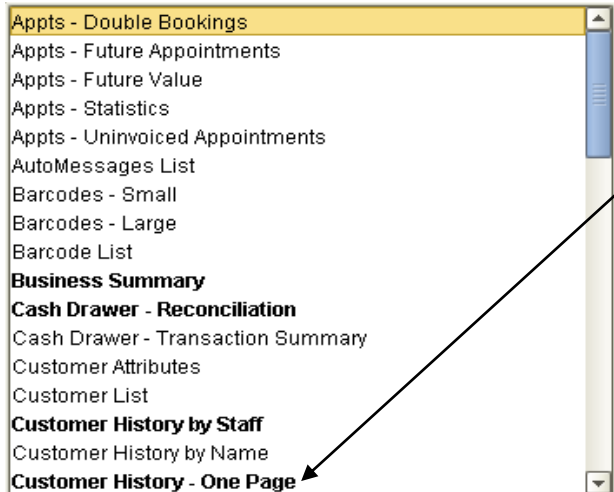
Appts - Double Bookings
Appts - Future Appointments
Appts - Future Value
Appts - Statistics
Appts - Uninvoiced Appointments
AutoMessages List
Barcodes - Small
Barcodes - Large
Barcode List
**Business Summary**
**Cash Drawer - Reconciliation**
Cash Drawer - Transaction Summary
Customer Attributes
Customer List
**Customer History by Staff**
Customer History by Name
**Customer History - One Page**